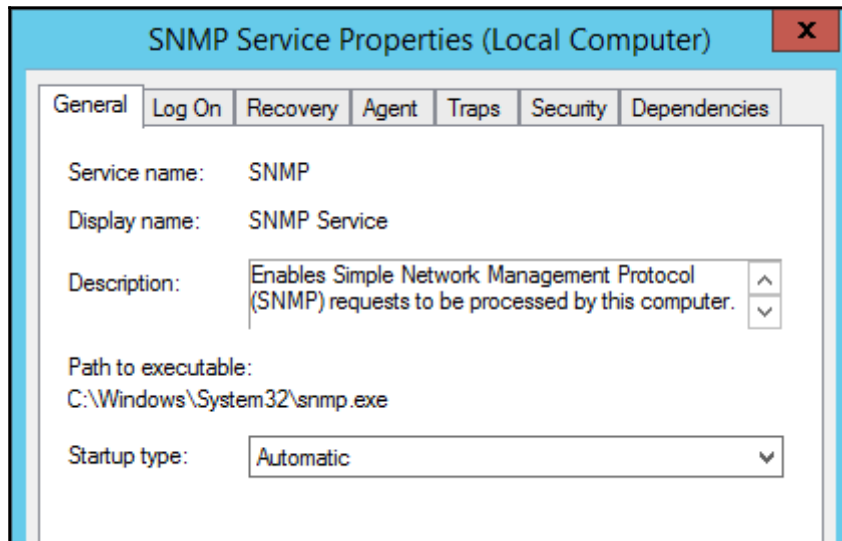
SNMP Service Properties (Local Computer)

x

General | Log On | Recovery | Agent | Traps | Security | Dependencies

Service name: SNMP

Display name: SNMP Service

Description: Enables Simple Network Management Protocol (SNMP) requests to be processed by this computer.

Path to executable:
C:\Windows\System32\snmp.exe

Startup type: Automatic